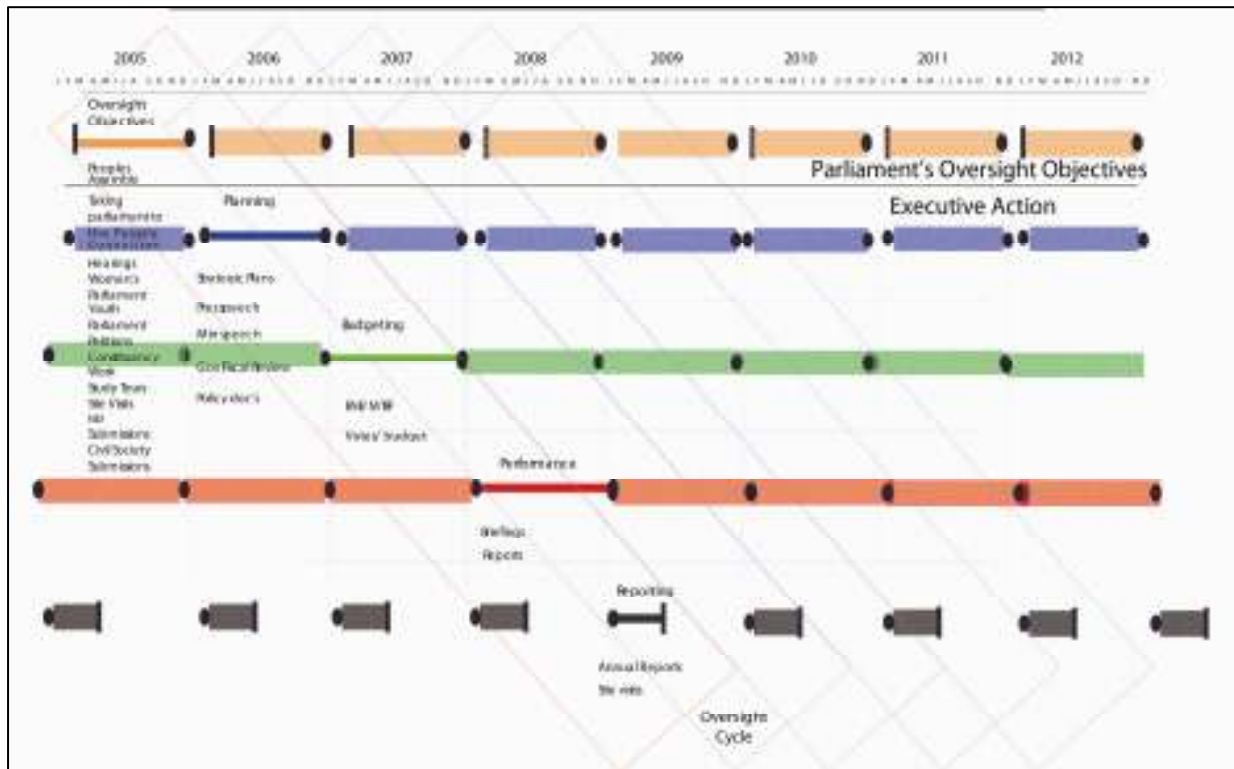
2005 2006 2007 2008 2009 2010 2011 2012

Oversight Objectives

Peoples Assembly

Parliament's Oversight Objectives

Taking parliament to the People Constituency

Planning

Executive Action

Hearings Womens Parliament Youth Parliament Petitions Constituency Work Study Tours Site Visits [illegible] Submissions Civil Society Submissions

Strategic Plans

Prespeech

Afterspeech

Cost Fiscal Review

Policy doc's

Budgeting

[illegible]

Visits/ Student

Performance

Briefings Reports

Reporting

Annual Reports

Site visits

Oversight Cycle